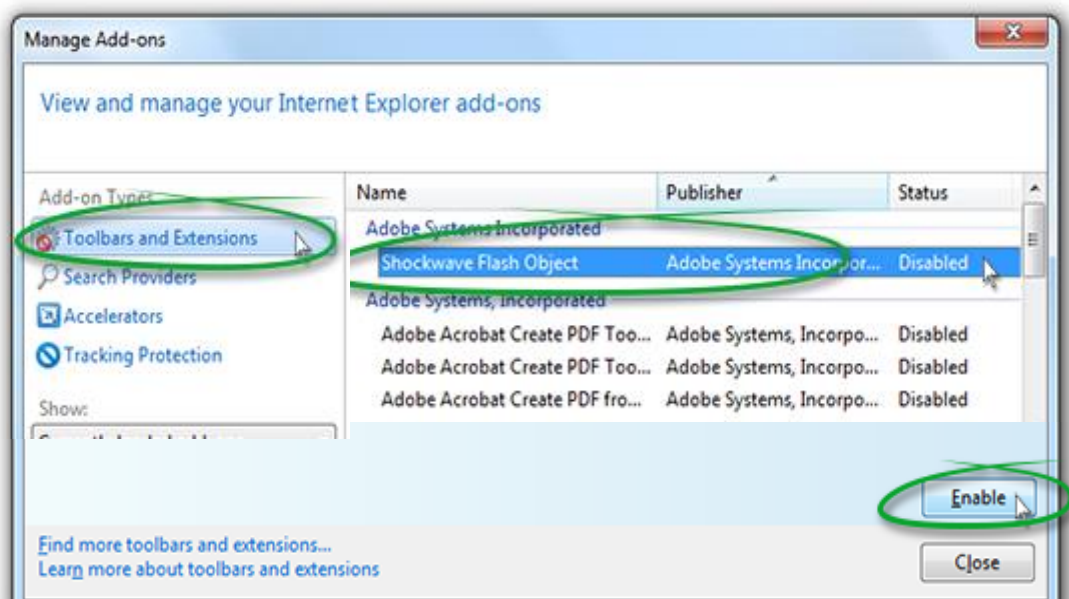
Manage Add-ons

View and manage your Internet Explorer add-ons

Add-on Types

Toolbars and Extensions

Search Providers

Accelerators

Tracking Protection

Show:

| Name | Publisher | Status |
|---|---|---|
| Adobe Systems Incorporated | | |
| Shockwave Flash Object | Adobe Systems Incorpor... | Disabled |
| Adobe Systems, Incorporated | | |
| Adobe Acrobat Create PDF Too... | Adobe Systems, Incorpo... | Disabled |
| Adobe Acrobat Create PDF Too... | Adobe Systems, Incorpo... | Disabled |
| Adobe Acrobat Create PDF fro... | Adobe Systems, Incorpo... | Disabled |

Enable

Find more toolbars and extensions...
Learn more about toolbars and extensions

Close